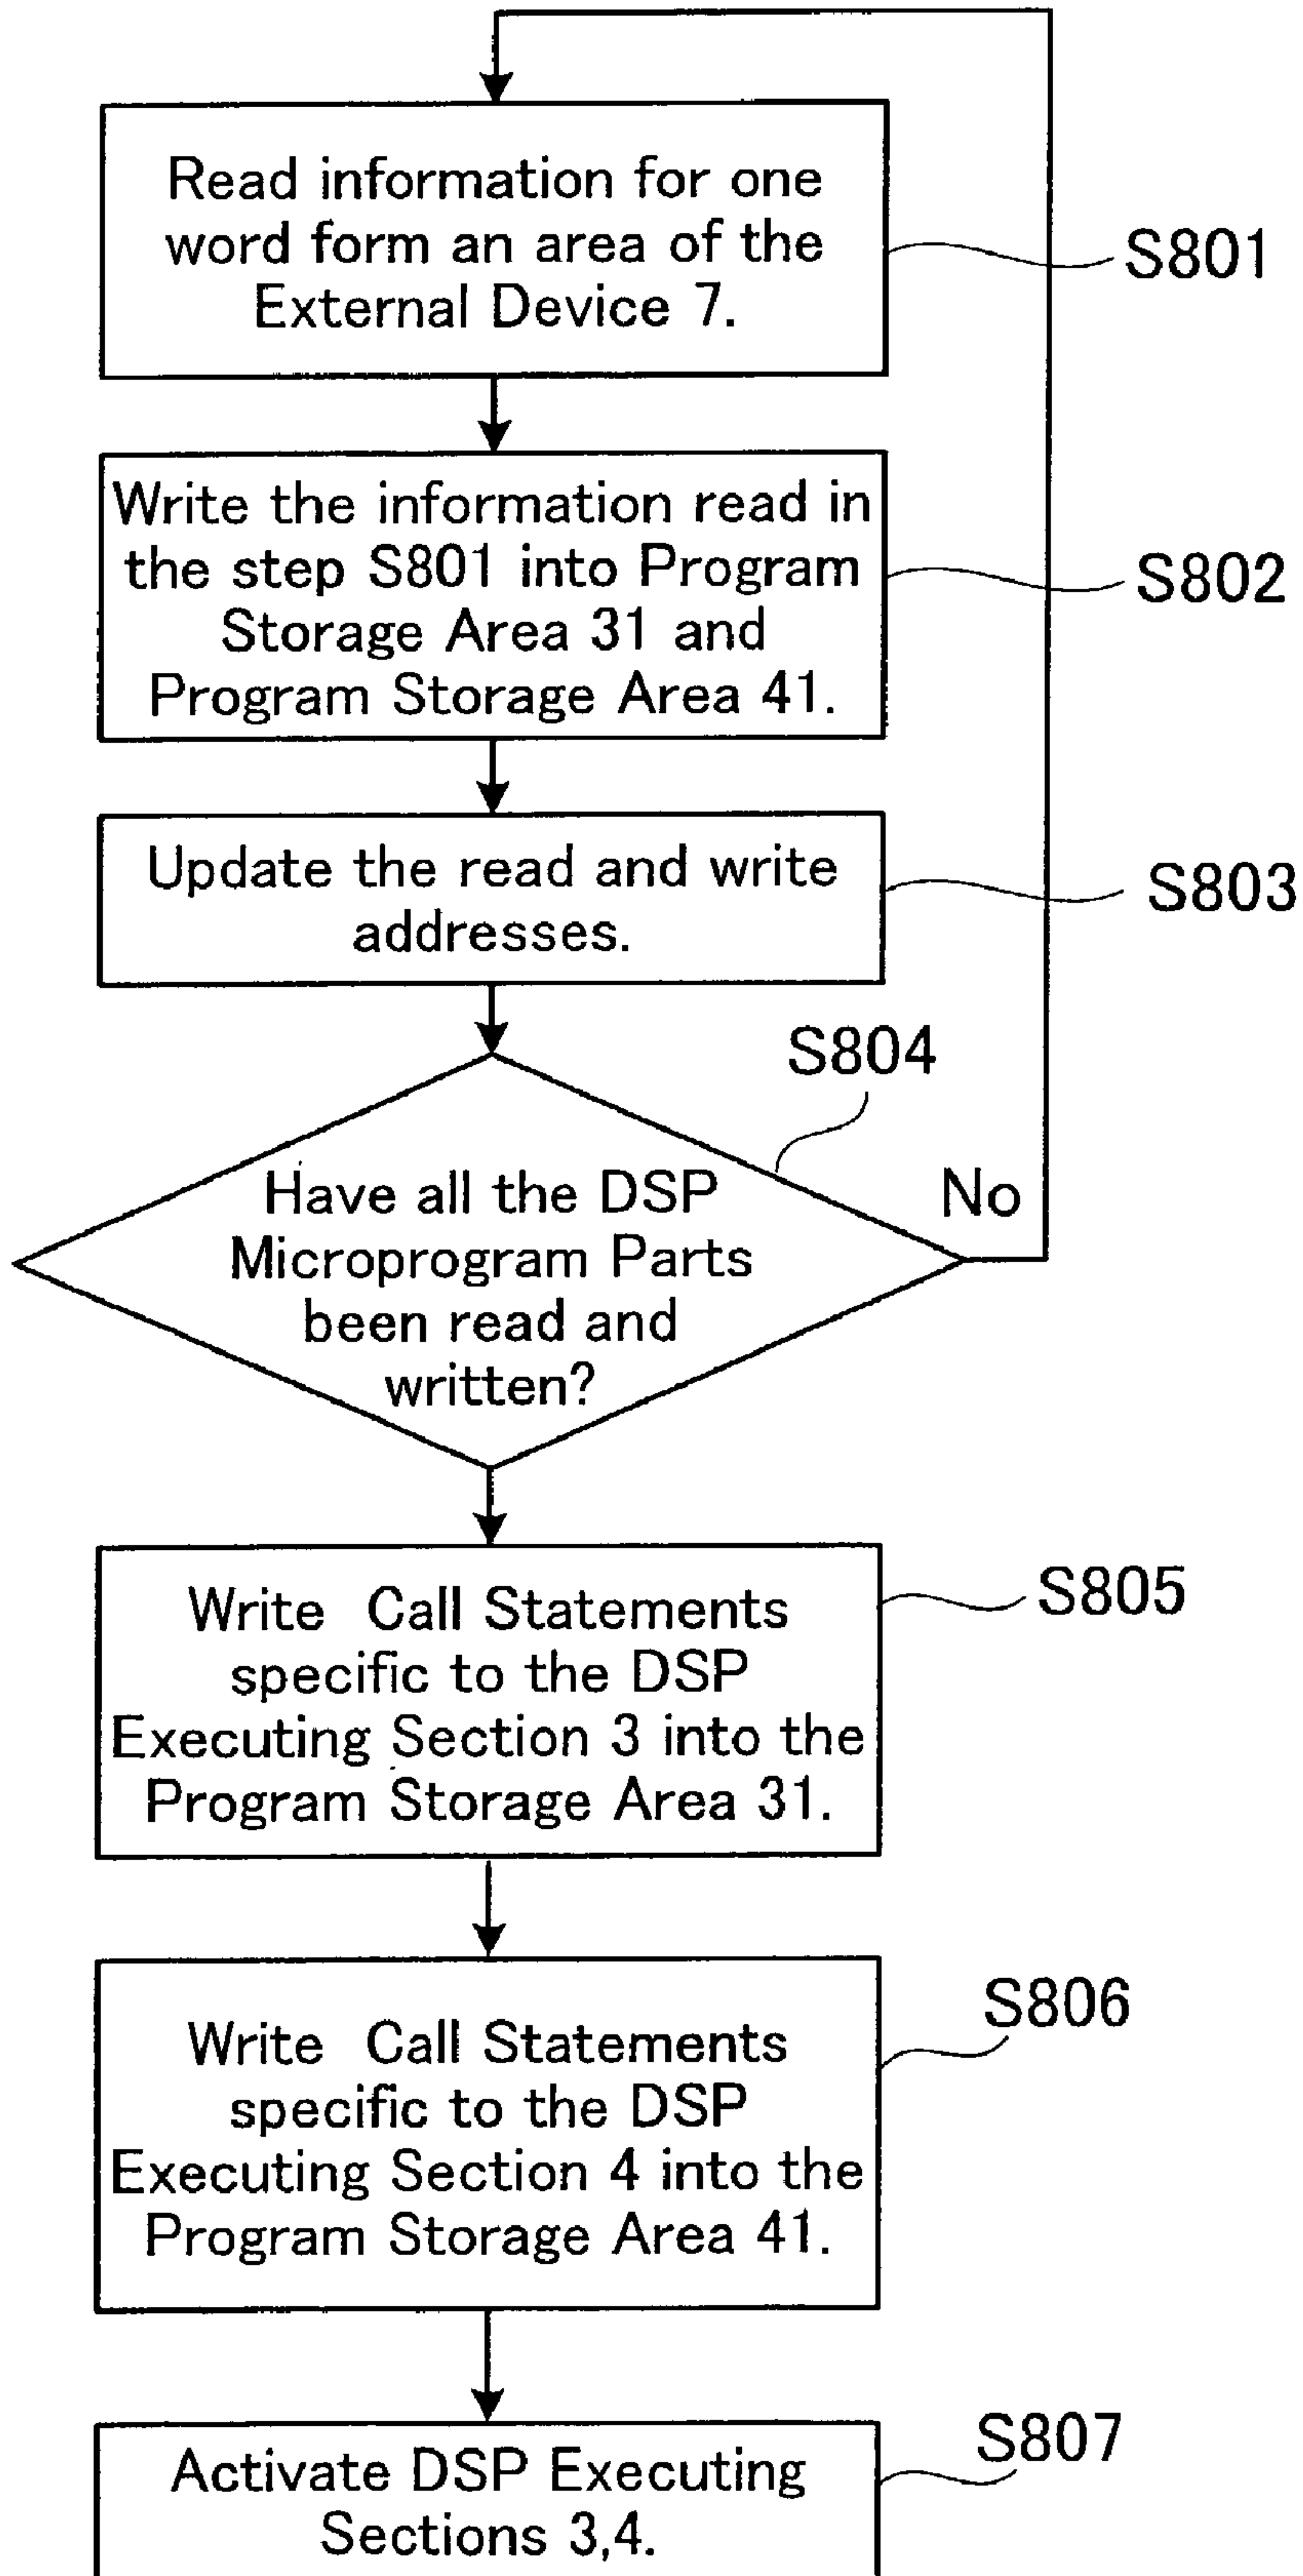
Read information for one word form an area of the External Device 7.

S801

Write the information read in the step S801 into Program Storage Area 31 and Program Storage Area 41.

S802

Update the read and write addresses.

S803

S804

Have all the DSP Microprogram Parts been read and written?

No

Write Call Statements specific to the DSP Executing Section 3 into the Program Storage Area 31.

S805

Write Call Statements specific to the DSP Executing Section 4 into the Program Storage Area 41.

S806

Activate DSP Executing Sections 3,4.

S807